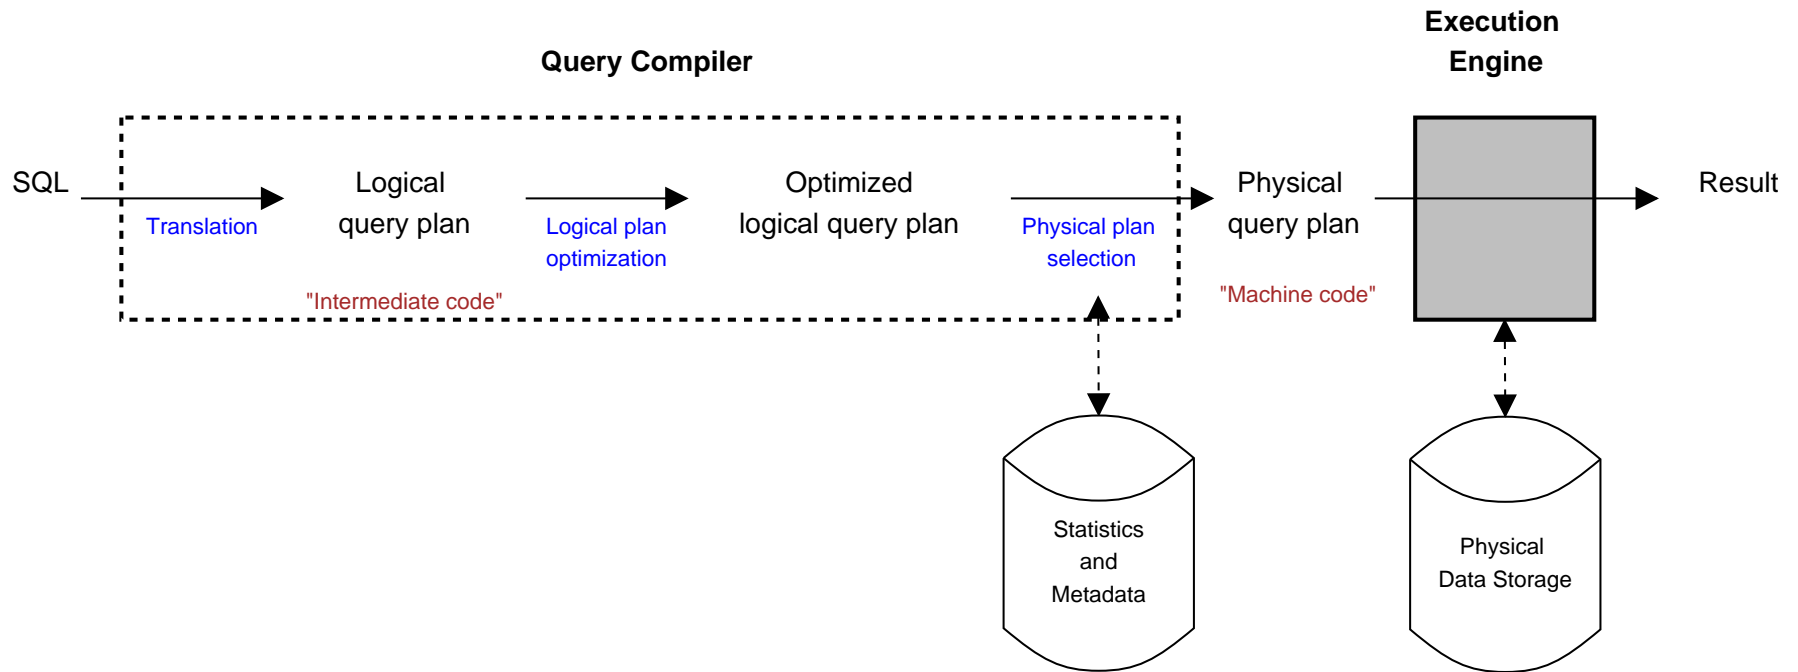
Query Compiler

Execution Engine

SQL

Translation

Logical query plan

"Intermediate code"

Logical plan optimization

Optimized logical query plan

Physical plan selection

Physical query plan

"Machine code"

Result

Statistics and Metadata

Physical Data Storage